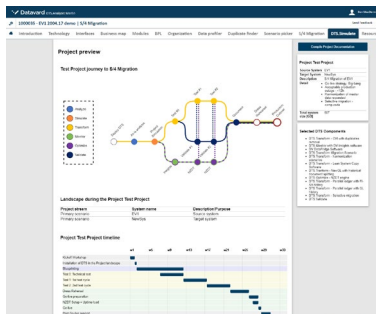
Datavard

1000050 - EVJ 2004.17 demo | S/4 Migration

Introduction Technology Interfaces Business map Modules BPL Organization Data profiler Duplicate finder Scenario picker S/4 Migration DTS Simulator

Project preview

Test Project journey to S/4 Migration

Landscape during the Project Test Project

| Project stream | System name | Description Purpose |
|---|---|---|
| Primary scenario | EVJ | Source system |
| Primary scenario | Sandbox | Target system |

Project Test Project timeline

Create Project Documentation

Project Test Project

Selected DTS Components